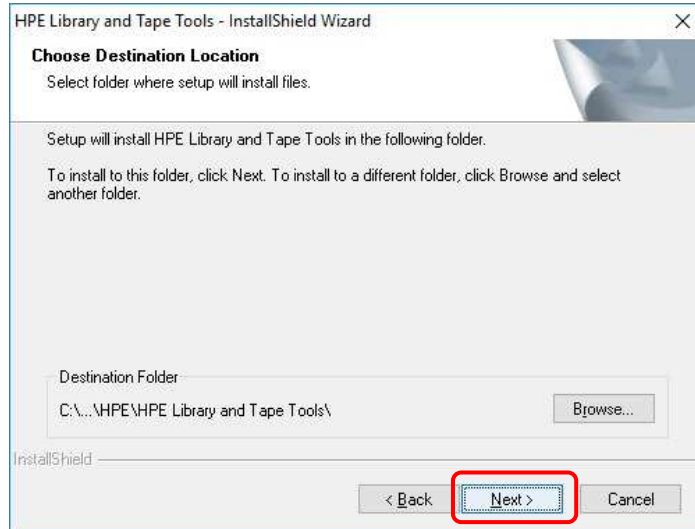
HPE Library and Tape Tools - InstallShield Wizard

×

Choose Destination Location

Select folder where setup will install files.

Setup will install HPE Library and Tape Tools in the following folder.

To install to this folder, click Next. To install to a different folder, click Browse and select another folder.

Destination Folder

C:\...\HPE\HPE Library and Tape Tools\

Browse...

InstallShield

< Back

Next >

Cancel